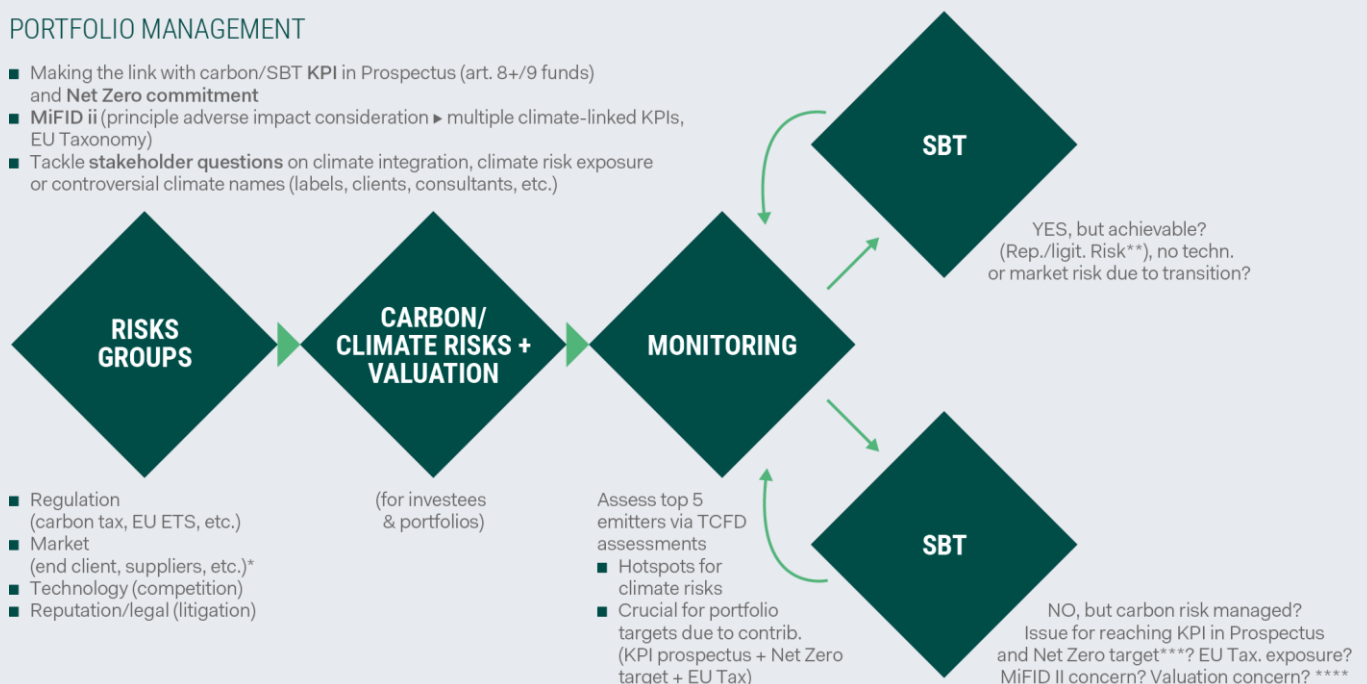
PORTFOLIO MANAGEMENT

■ Making the link with carbon/SBT KPI in Prospectus (art. 8+/9 funds) and Net Zero commitment
■ MiFID ii (principle adverse impact consideration ▸ multiple climate-linked KPIs, EU Taxonomy)
■ Tackle stakeholder questions on climate integration, climate risk exposure or controversial climate names (labels, clients, consultants, etc.)

SBT

YES, but achievable? (Rep./ligit. Risk**), no techn. or market risk due to transition?

RISKS GROUPS

CARBON/ CLIMATE RISKS + VALUATION

MONITORING

SBT

■ Regulation (carbon tax, EU ETS, etc.)
■ Market (end client, suppliers, etc.)*
■ Technology (competition)
■ Reputation/legal (litigation)

(for investees & portfolios)

Assess top 5 emitters via TCFD assessments
■ Hotspots for climate risks
■ Crucial for portfolio targets due to contrib. (KPI prospectus + Net Zero target + EU Tax)

NO, but carbon risk managed? Issue for reaching KPI in Prospectus and Net Zero target***? EU Tax. exposure? MiFID II concern? Valuation concern? ****